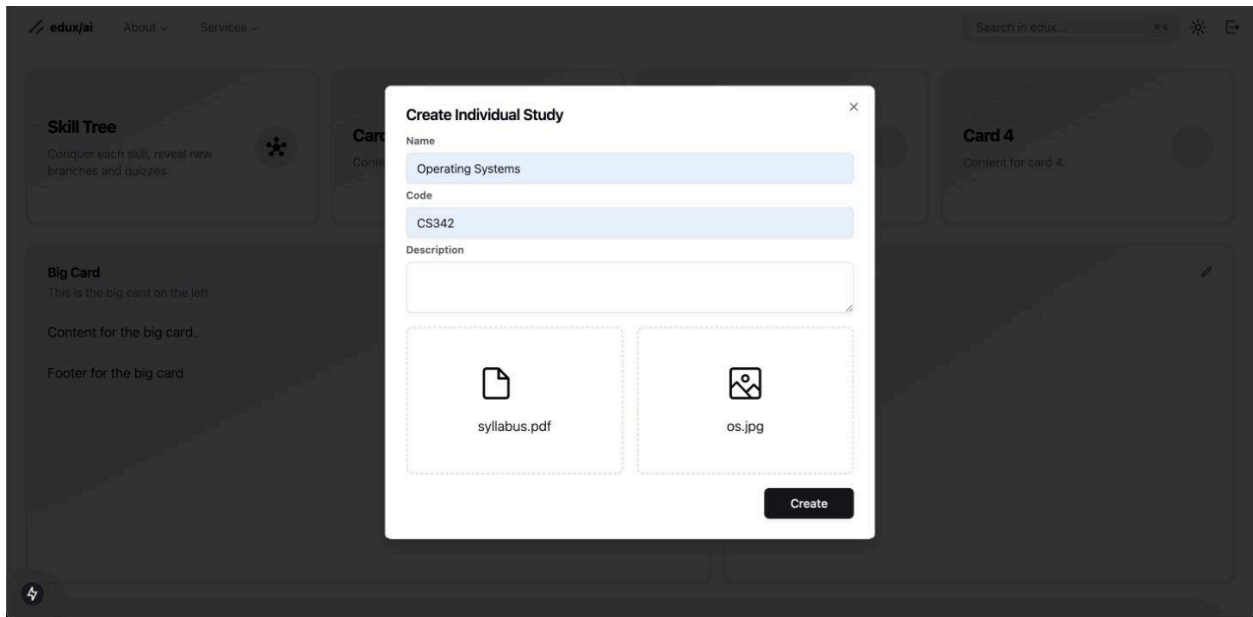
edux/ai About Services

Search in edux... ⌘K

Skill Tree
Conquer each skill, reveal new branches and quizzes.

Car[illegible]
Conte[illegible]

Card 4
Content for card 4.

Big Card
This is the big card on the left.

Content for the big card.

Footer for the big card

Create Individual Study

×

Name
Operating Systems

Code
CS342

Description

syllabus.pdf

os.jpg

Create